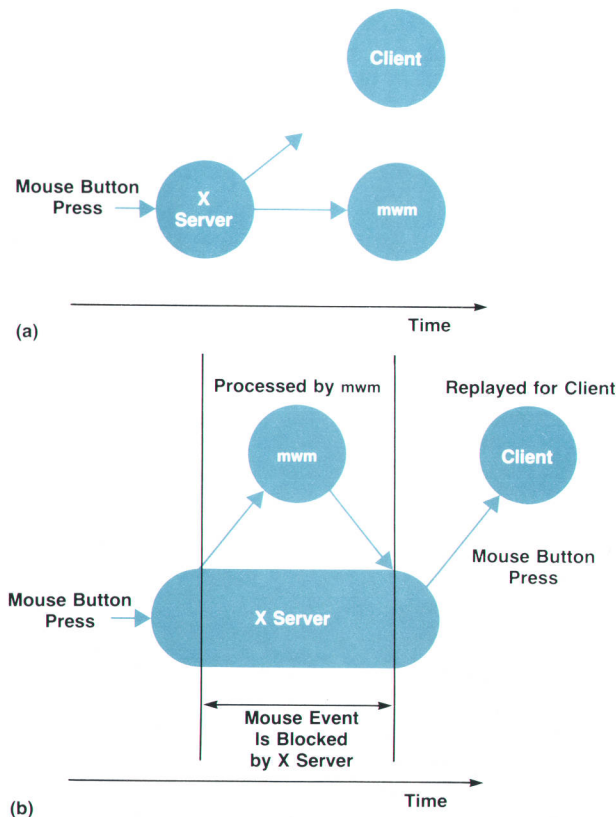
Client

Mouse Button Press

X Server

mwm

Time

(a)

Processed by mwm

Replayed for Client

mwm

Client

Mouse Button Press

Mouse Button Press

X Server

Mouse Event Is Blocked by X Server

Time

(b)